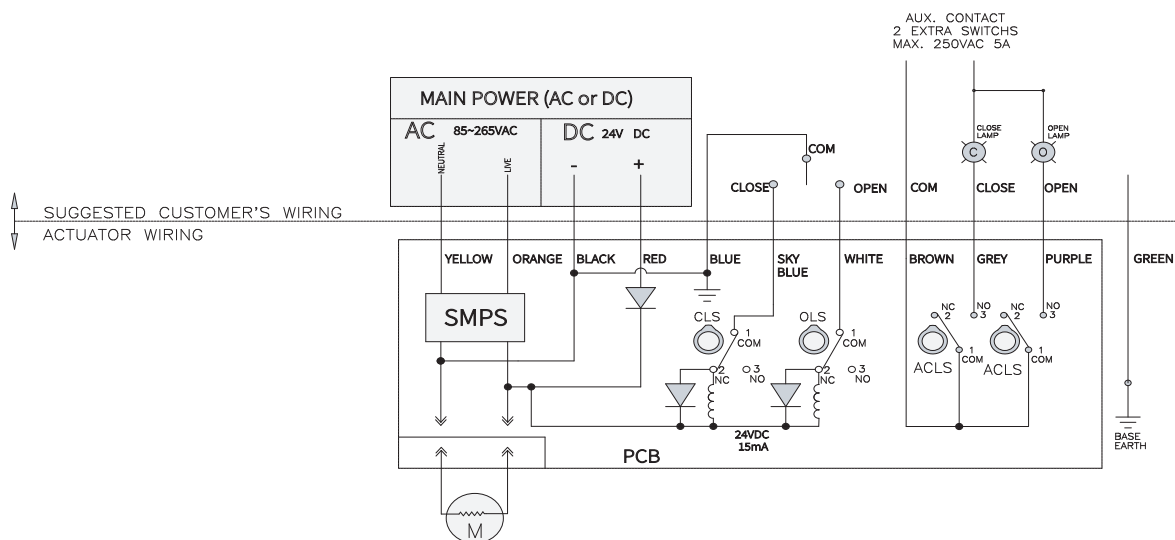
AUX. CONTACT
2 EXTRA SWITCHS
MAX. 250VAC 5A

MAIN POWER (AC or DC)

AC 85~265VAC

DC 24V DC

NEUTRAL

LIVE

-

+

COM

CLOSE LAMP

OPEN LAMP

C

O

CLOSE

OPEN

COM

CLOSE

OPEN

SUGGESTED CUSTOMER'S WIRING

ACTUATOR WIRING

YELLOW

ORANGE

BLACK

RED

BLUE

SKY BLUE

WHITE

BROWN

GREY

PURPLE

GREEN

SMPS

CLS

OLS

1 COM

1 COM

2 NC

3 NO

2 NC

3 NO

NC 2

NO 3

NC 2

NO 3

1 COM

1 COM

ACLS

ACLS

24VDC
15mA

PCB

BASE EARTH

M